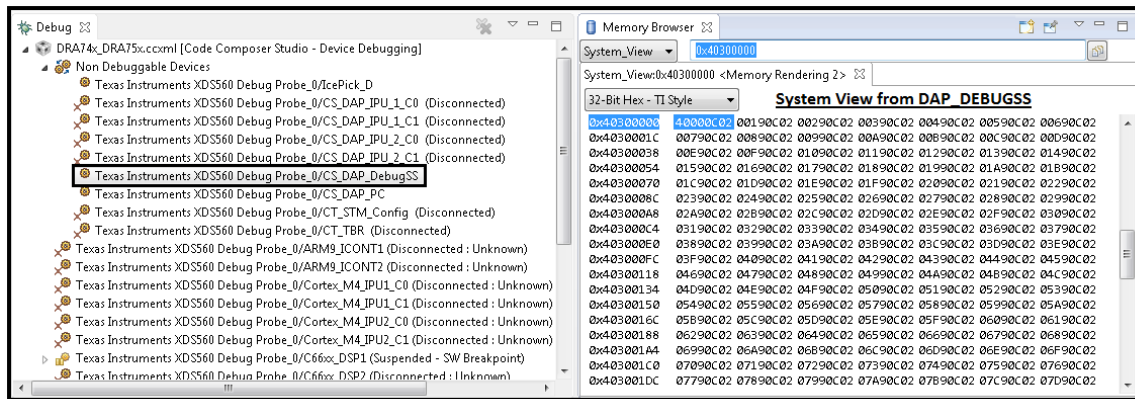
Debug ☒

DRA74x_DRA75x.ccxml [Code Composer Studio - Device Debugging]
Non Debuggable Devices
Texas Instruments XDS560 Debug Probe_0/IcePick_D
Texas Instruments XDS560 Debug Probe_0/CS_DAP_IPU_1_C0 (Disconnected)
Texas Instruments XDS560 Debug Probe_0/CS_DAP_IPU_1_C1 (Disconnected)
Texas Instruments XDS560 Debug Probe_0/CS_DAP_IPU_2_C0 (Disconnected)
Texas Instruments XDS560 Debug Probe_0/CS_DAP_IPU_2_C1 (Disconnected)
Texas Instruments XDS560 Debug Probe_0/CS_DAP_DebugSS
Texas Instruments XDS560 Debug Probe_0/CS_DAP_PC
Texas Instruments XDS560 Debug Probe_0/CT_STM_Config (Disconnected)
Texas Instruments XDS560 Debug Probe_0/CT_TBR (Disconnected)
Texas Instruments XDS560 Debug Probe_0/ARM9_ICONT1 (Disconnected : Unknown)
Texas Instruments XDS560 Debug Probe_0/ARM9_ICONT2 (Disconnected : Unknown)
Texas Instruments XDS560 Debug Probe_0/Cortex_M4_IPU1_C0 (Disconnected : Unknown)
Texas Instruments XDS560 Debug Probe_0/Cortex_M4_IPU1_C1 (Disconnected : Unknown)
Texas Instruments XDS560 Debug Probe_0/Cortex_M4_IPU2_C0 (Disconnected : Unknown)
Texas Instruments XDS560 Debug Probe_0/Cortex_M4_IPU2_C1 (Disconnected : Unknown)
Texas Instruments XDS560 Debug Probe_0/C66xx_DSP1 (Suspended - SW Breakpoint)
Texas Instruments XDS560 Debug Probe_0/C66xx_DSP2 (Disconnected : Unknown)

Memory Browser ☒
System_View 0x40300000
System_View:0x40300000 <Memory Rendering 2> ☒
32-Bit Hex - TI Style
System View from DAP_DEBUGSS

0x40300000 40000C02 00190C02 00290C02 00390C02 00490C02 00590C02 00690C02
0x4030001C 00790C02 00890C02 00990C02 00A90C02 00B90C02 00C90C02 00D90C02
0x40300038 00E90C02 00F90C02 01090C02 01190C02 01290C02 01390C02 01490C02
0x40300054 01590C02 01690C02 01790C02 01890C02 01990C02 01A90C02 01B90C02
0x40300070 01C90C02 01D90C02 01E90C02 01F90C02 02090C02 02190C02 02290C02
0x4030008C 02390C02 02490C02 02590C02 02690C02 02790C02 02890C02 02990C02
0x403000A8 02A90C02 02B90C02 02C90C02 02D90C02 02E90C02 02F90C02 03090C02
0x403000C4 03190C02 03290C02 03390C02 03490C02 03590C02 03690C02 03790C02
0x403000E0 03890C02 03990C02 03A90C02 03B90C02 03C90C02 03D90C02 03E90C02
0x403000FC 03F90C02 04090C02 04190C02 04290C02 04390C02 04490C02 04590C02
0x40300118 04690C02 04790C02 04890C02 04990C02 04A90C02 04B90C02 04C90C02
0x40300134 04D90C02 04E90C02 04F90C02 05090C02 05190C02 05290C02 05390C02
0x40300150 05490C02 05590C02 05690C02 05790C02 05890C02 05990C02 05A90C02
0x4030016C 05B90C02 05C90C02 05D90C02 05E90C02 05F90C02 06090C02 06190C02
0x40300188 06290C02 06390C02 06490C02 06590C02 06690C02 06790C02 06890C02
0x403001A4 06990C02 06A90C02 06B90C02 06C90C02 06D90C02 06E90C02 06F90C02
0x403001C0 07090C02 07190C02 07290C02 07390C02 07490C02 07590C02 07690C02
0x403001DC 07790C02 07890C02 07990C02 07A90C02 07B90C02 07C90C02 07D90C02